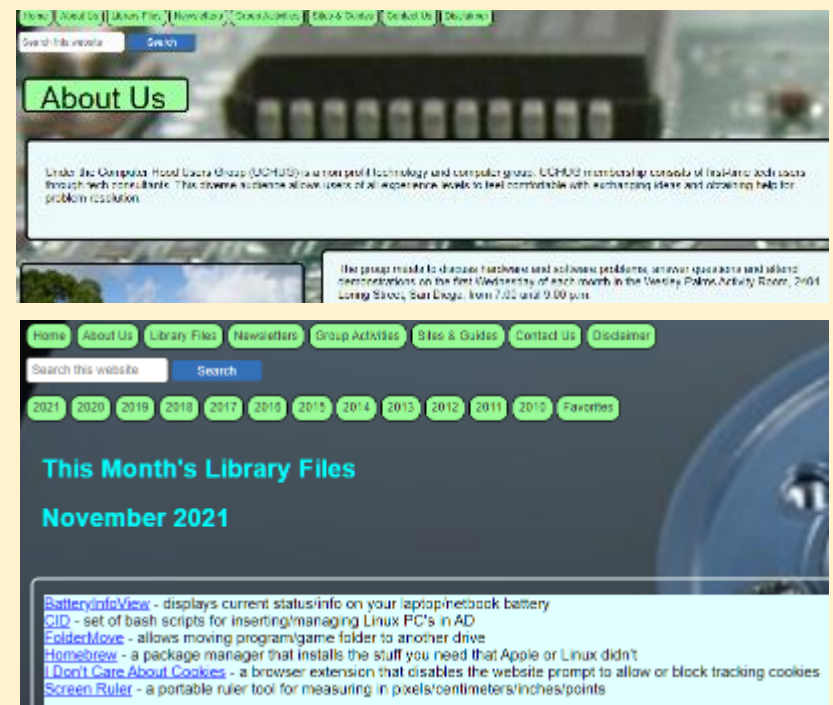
Home | About Us | Library Files | Newsletters | Group Activities | Sites & Guides | Contact Us | Disclaimer

Search this website | Search

About Us

Under the Computer Hood Users Group (UCHUG) is a non profit technology and computer group. UCHUG membership consists of first-time tech users through tech consultants. This diverse audience allows users of all experience levels to feel comfortable with exchanging ideas and obtaining help for problem resolution.

The group meets to discuss hardware and software problems, answer questions and attend demonstrations on the first Wednesday of each month in the Wesley Palms Activity Room, 2404 Loring Street, San Diego, from 7:00 until 9:00 pm.

Home | About Us | Library Files | Newsletters | Group Activities | Sites & Guides | Contact Us | Disclaimer

Search this website | Search

2021 | 2020 | 2019 | 2018 | 2017 | 2016 | 2015 | 2014 | 2013 | 2012 | 2011 | 2010 | Favorites

This Month's Library Files

November 2021

BatteryInfoView - displays current status/info on your laptop/netbook battery
CID - set of bash scripts for inserting/managing Linux PC's in AD
FolderMove - allows moving program/game folder to another drive
Homebrew - a package manager that installs the stuff you need that Apple or Linux didn't
I Don't Care About Cookies - a browser extension that disables the website prompt to allow or block tracking cookies
Screen Ruler - a portable ruler tool for measuring in pixels/centimeters/inches/points